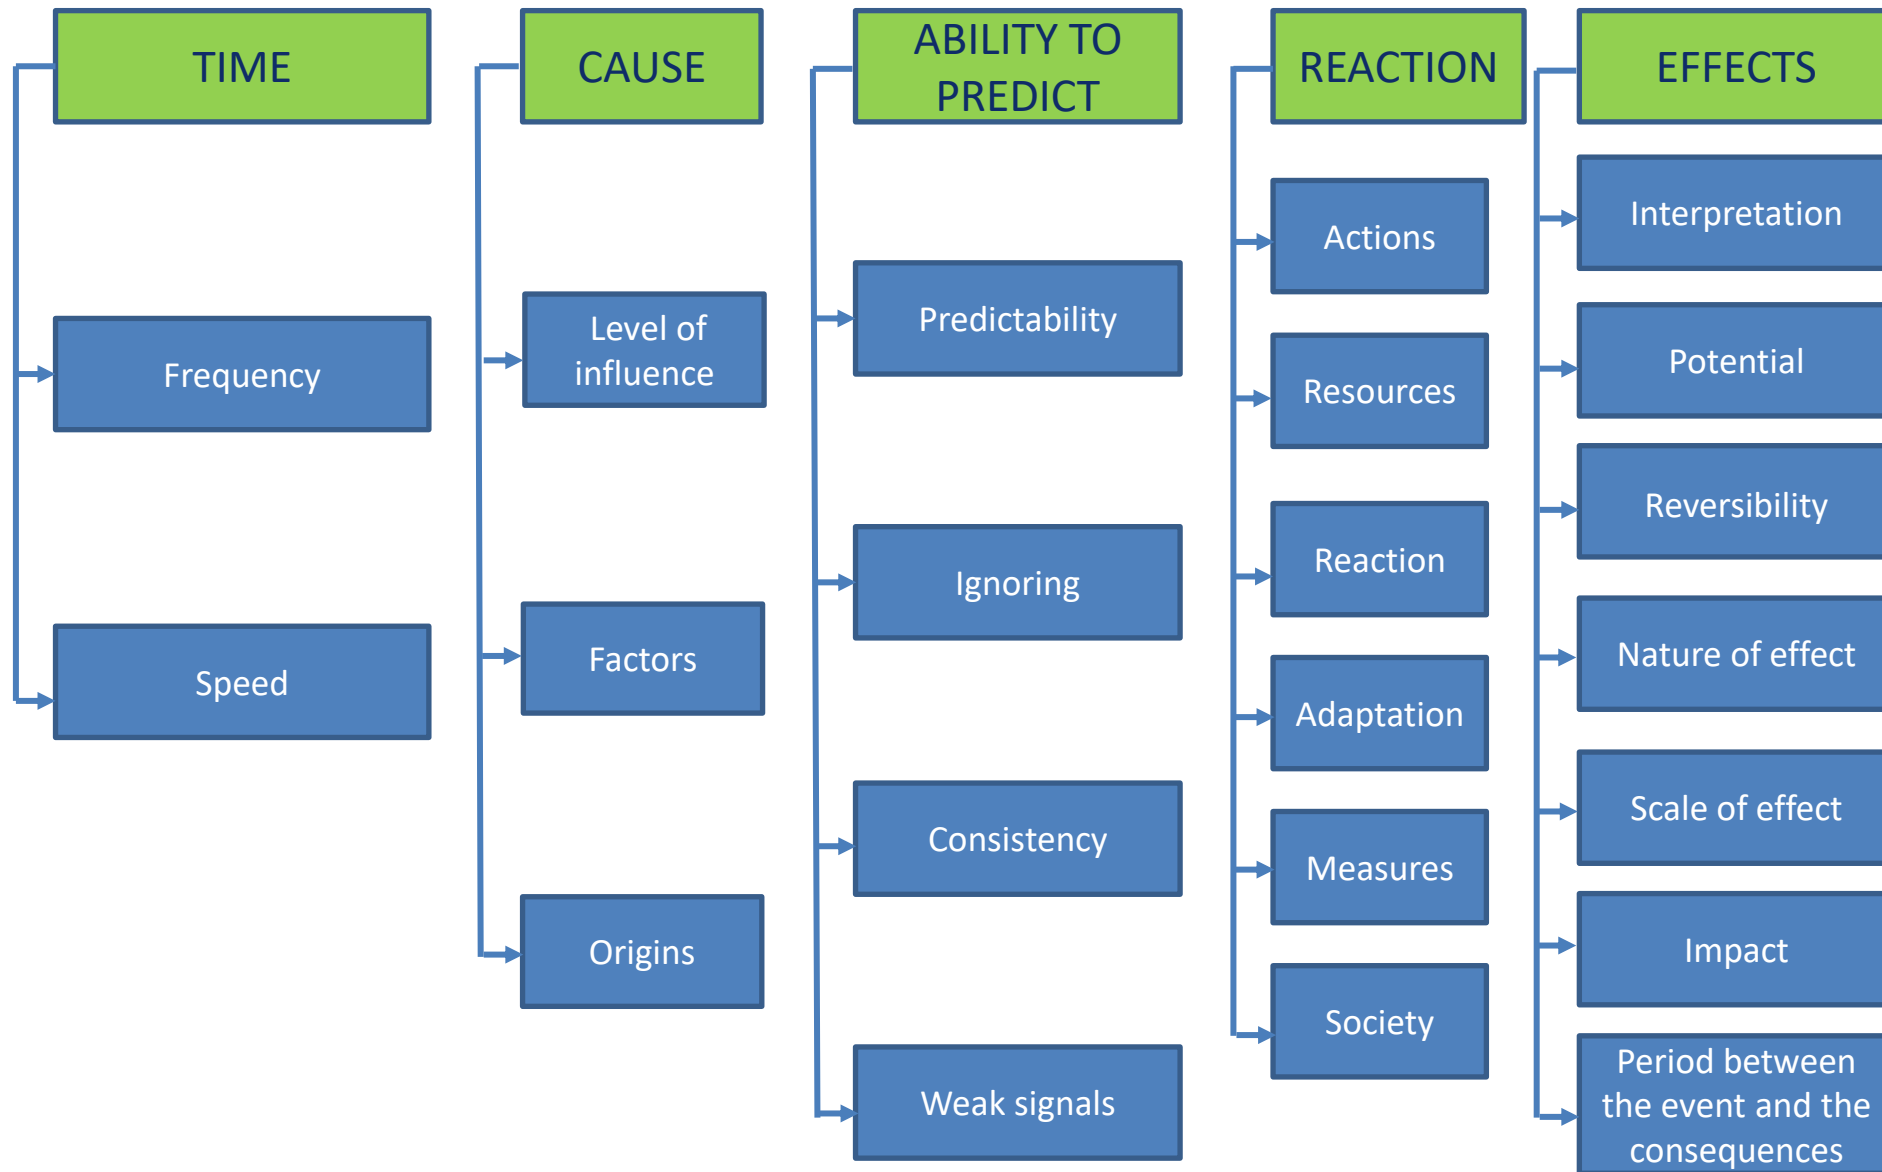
TIME

Frequency

Speed

CAUSE

Level of influence

Factors

Origins

ABILITY TO PREDICT

Predictability

Ignoring

Consistency

Weak signals

REACTION

Actions

Resources

Reaction

Adaptation

Measures

Society

EFFECTS

Interpretation

Potential

Reversibility

Nature of effect

Scale of effect

Impact

Period between the event and the consequences